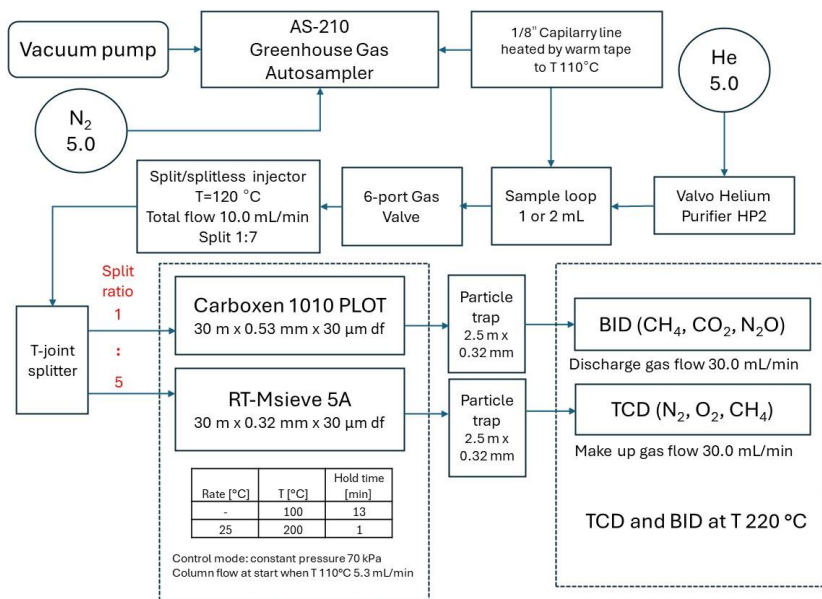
Vacuum pump

AS-210
Greenhouse Gas
Autosampler

1/8" Capilarry line heated by warm tape to T 110°C

He
5.0

$N_2$
5.0

Split/splitless injector
T=120 °C
Total flow 10.0 mL/min
Split 1:7

6-port Gas Valve

Sample loop
1 or 2 mL

Valvo Helium Purifier HP2

Split ratio
1
:
5

T-joint splitter

Carboxen 1010 PLOT
30 m x 0.53 mm x 30 µm df

RT-Msieve 5A
30 m x 0.32 mm x 30 µm df

Particle trap
2.5 m x 0.32 mm

Particle trap
2.5 m x 0.32 mm

BID ($CH_4$, $CO_2$, $N_2O$)

Discharge gas flow 30.0 mL/min

TCD ($N_2$, $O_2$, $CH_4$)

Make up gas flow 30.0 mL/min

| Rate [°C] | T [°C] | Hold time [min] |
|---|---|---|
| - | 100 | 13 |
| 25 | 200 | 1 |

Control mode: constant pressure 70 kPa
Column flow at start when T 110°C 5.3 mL/min

TCD and BID at T 220 °C